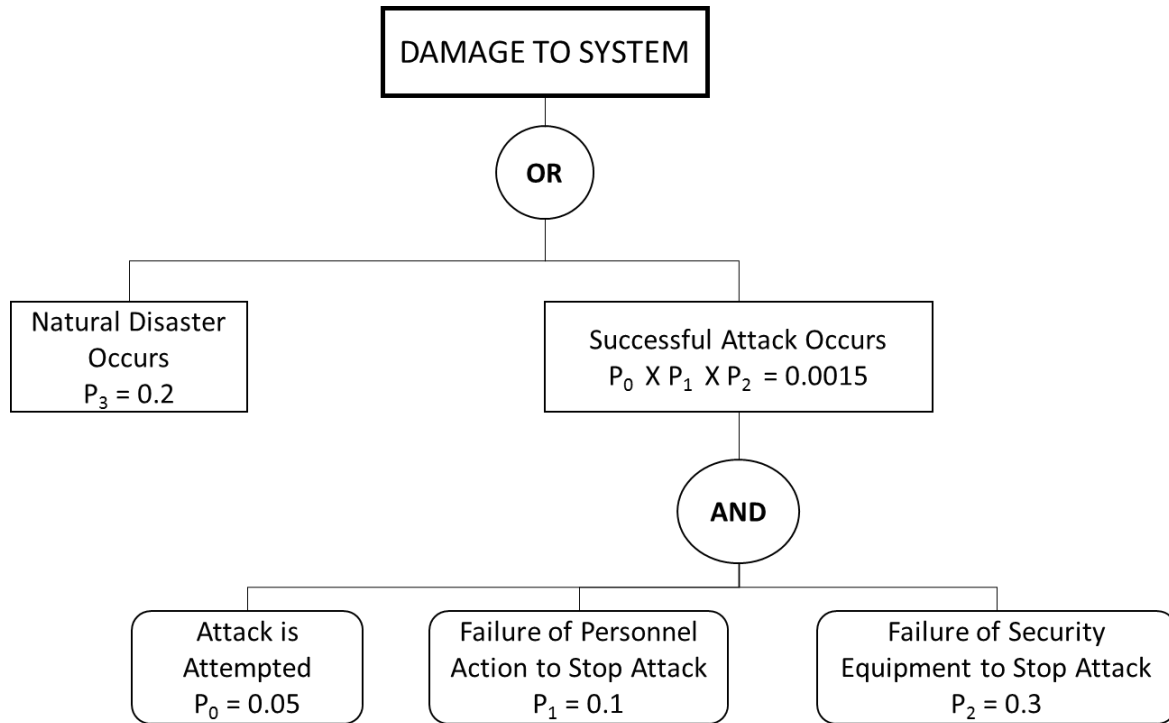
DAMAGE TO SYSTEM

OR

Natural Disaster Occurs
$P_3 = 0.2$

Successful Attack Occurs
$P_0 \text{ X } P_1 \text{ X } P_2 = 0.0015$

AND

Attack is Attempted
$P_0 = 0.05$

Failure of Personnel Action to Stop Attack
$P_1 = 0.1$

Failure of Security Equipment to Stop Attack
$P_2 = 0.3$